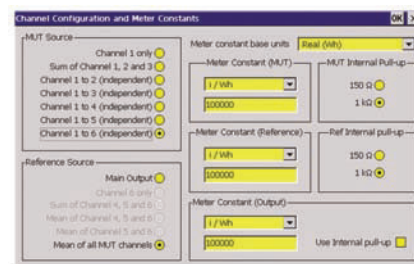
Channel Configuration and Meter Constants
OK

MUT Source
Channel 1 only
Sum of Channel 1, 2 and 3
Channel 1 to 2 (independent)
Channel 1 to 3 (independent)
Channel 1 to 4 (independent)
Channel 1 to 5 (independent)
Channel 1 to 6 (independent)

Reference Source
Main Output
Channel 6 only
Sum of Channel 4, 5 and 6
Mean of Channel 4, 5 and 6
Mean of Channel 5 and 6
Mean of all MUT channels

Meter constant base units
Real (Wh)

Meter Constant (MUT)
i / Wh
100000

MUT Internal Pull-up
150 Ω
1 kΩ

Meter Constant (Reference)
i / Wh
100000

Ref Internal pull-up
150 Ω
1 kΩ

Meter Constant (Output)
i / Wh
100000
Use Internal pull-up